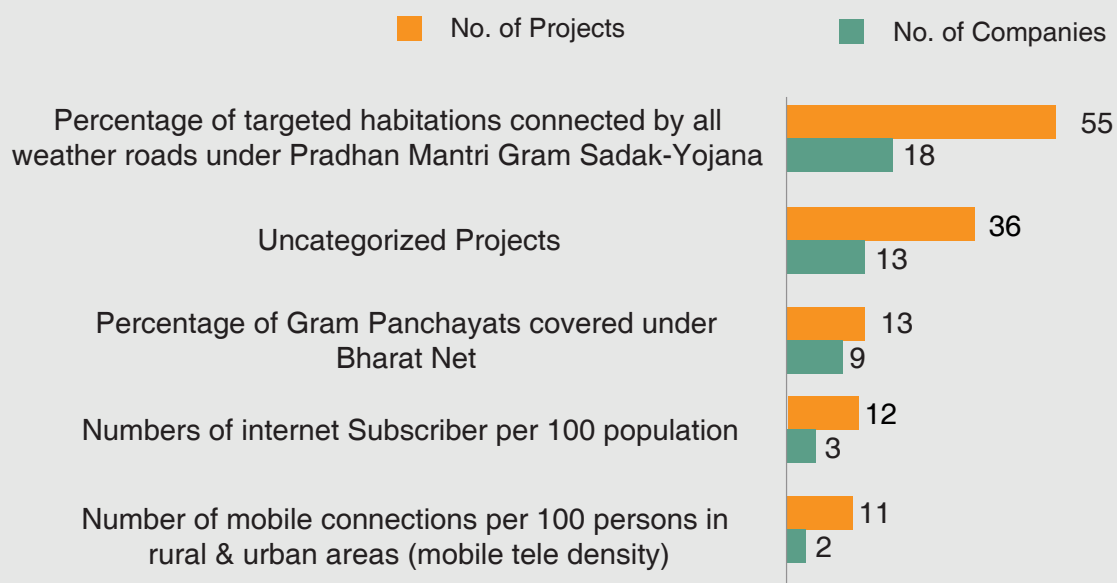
No. of Projects
No. of Companies

| | No. of Projects | No. of Companies |
|---|---|---|
| Percentage of targeted habitations connected by all weather roads under Pradhan Mantri Gram Sadak-Yojana | 55 | 18 |
| Uncategorized Projects | 36 | 13 |
| Percentage of Gram Panchayats covered under Bharat Net | 13 | 9 |
| Numbers of internet Subscriber per 100 population | 12 | 3 |
| Number of mobile connections per 100 persons in rural & urban areas (mobile tele density) | 11 | 2 |